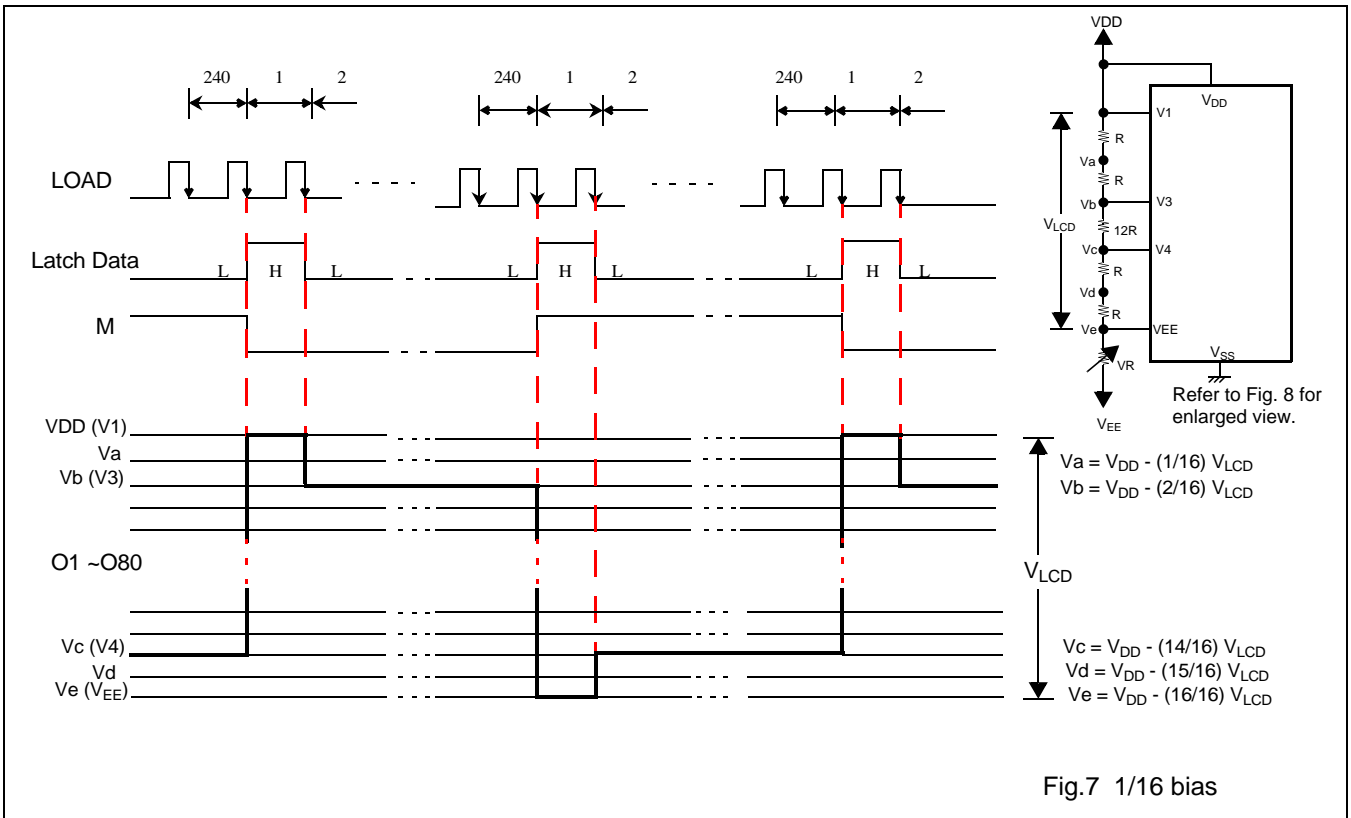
240 1 2
240 1 2
240 1 2

LOAD

Latch Data
L H L
L H L
L H L

M

VDD (V1)
Va
Vb (V3)

O1 ~O80

Vc (V4)
Vd
Ve ($V_{EE}$)

VDD
$V_{DD}$
V1
R
Va
R
Vb
V3
12R
$V_{LCD}$
Vc
V4
R
Vd
R
Ve
VEE
$V_{SS}$
VR
$V_{EE}$

Refer to Fig. 8 for enlarged view.

Va = $V_{DD}$ - (1/16) $V_{LCD}$
Vb = $V_{DD}$ - (2/16) $V_{LCD}$

$V_{LCD}$

Vc = $V_{DD}$ - (14/16) $V_{LCD}$
Vd = $V_{DD}$ - (15/16) $V_{LCD}$
Ve = $V_{DD}$ - (16/16) $V_{LCD}$

Fig.7 1/16 bias